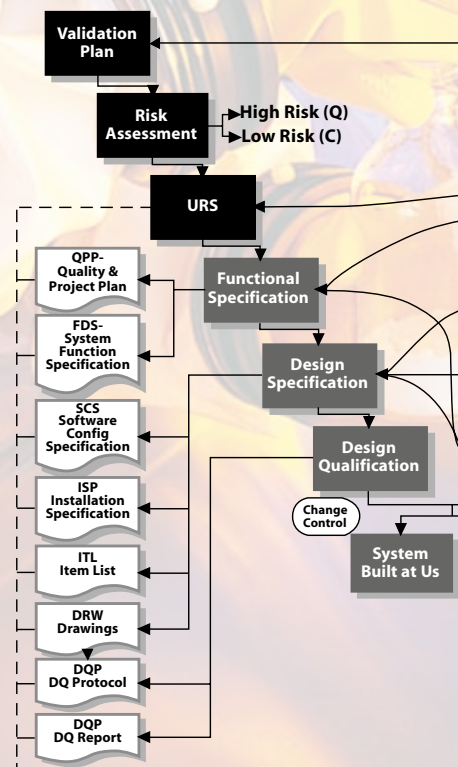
Validation Plan

Risk Assessment

High Risk (Q)

Low Risk (C)

URS

QPP-Quality & Project Plan

FDS-System Function Specification

SCS Software Config Specification

ISP Installation Specification

ITL Item List

DRW Drawings

DQP DQ Protocol

DQP DQ Report

Functional Specification

Design Specification

Design Qualification

Change Control

System Built at Us